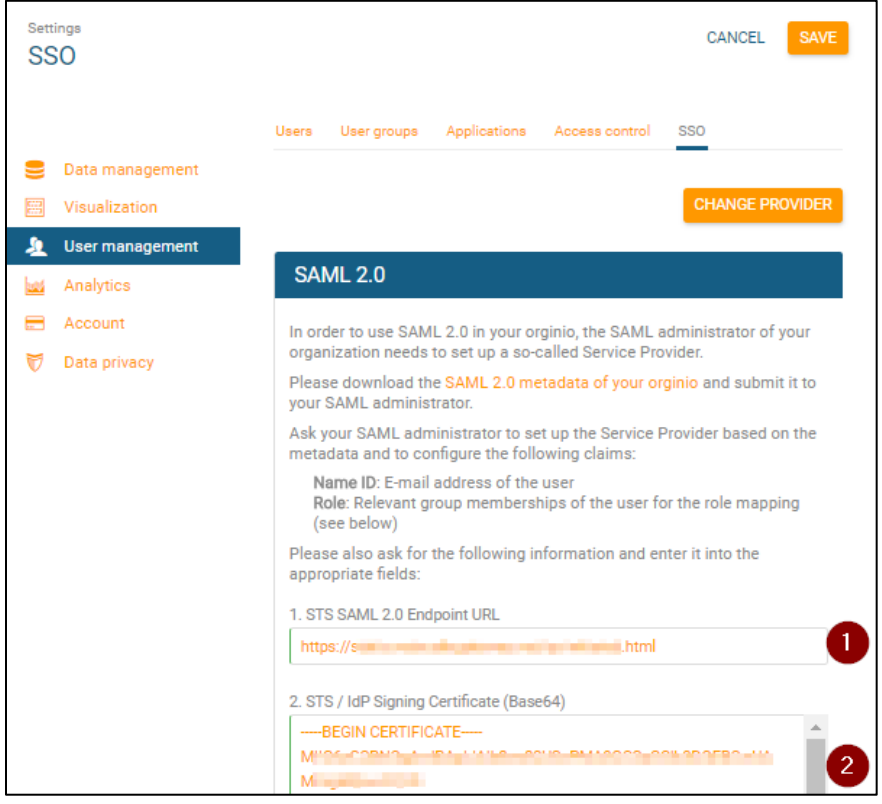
Settings
SSO

CANCEL SAVE

Users User groups Applications Access control SSO

Data management
Visualization
User management
Analytics
Account
Data privacy

CHANGE PROVIDER

SAML 2.0

In order to use SAML 2.0 in your orginio, the SAML administrator of your organization needs to set up a so-called Service Provider.

Please download the SAML 2.0 metadata of your orginio and submit it to your SAML administrator.

Ask your SAML administrator to set up the Service Provider based on the metadata and to configure the following claims:

Name ID: E-mail address of the user
Role: Relevant group memberships of the user for the role mapping (see below)

Please also ask for the following information and enter it into the appropriate fields:

1. STS SAML 2.0 Endpoint URL

https://s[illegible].html

1

2. STS / IdP Signing Certificate (Base64)

-----BEGIN CERTIFICATE-----
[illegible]

2